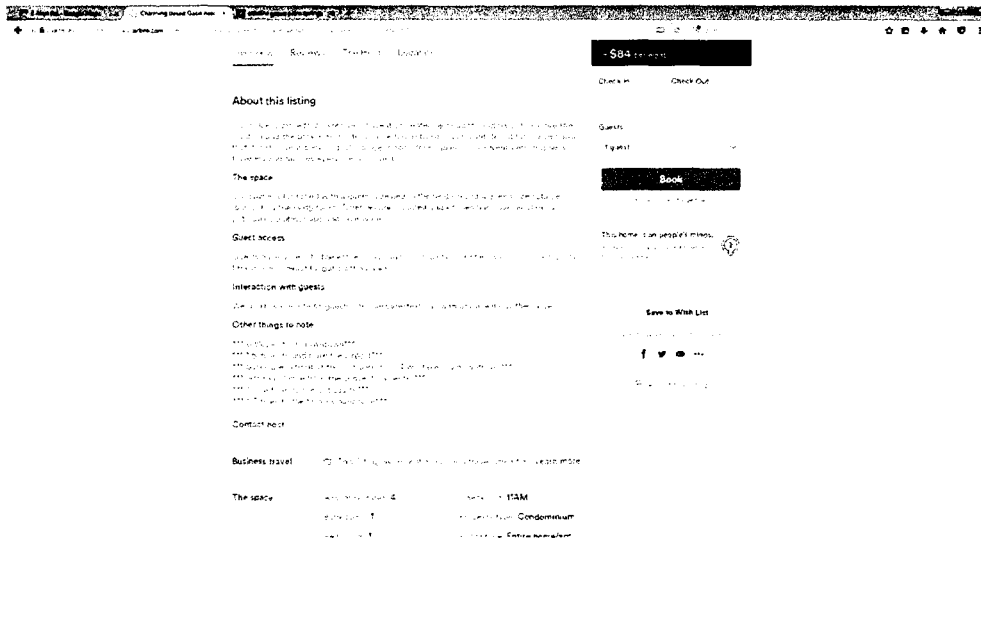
Charming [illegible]

airbnb.com

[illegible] Reviews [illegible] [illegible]

About this listing

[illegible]

The space

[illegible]

Guest access

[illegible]

Interaction with guests

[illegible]

Other things to note

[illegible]

Contact host

Business travel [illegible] Learn more

The space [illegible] 4 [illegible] 11AM

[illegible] 1 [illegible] Condominium

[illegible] 1 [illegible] Entire home/apt

$84 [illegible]

Check In Check Out

Guests

1 guest

Book

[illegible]

This home is on people's minds.

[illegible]

Save to Wish List

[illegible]

f

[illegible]